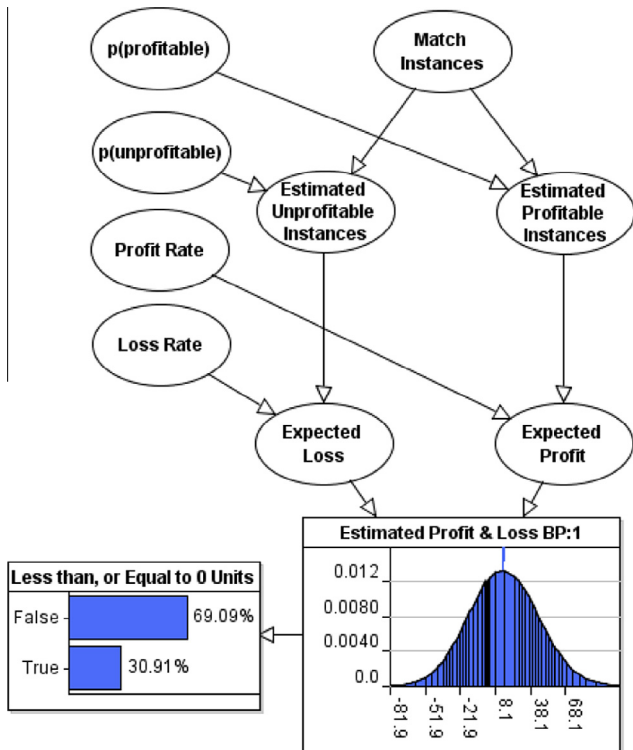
p(profitable)

Match Instances

p(unprofitable)

Estimated Unprofitable Instances

Estimated Profitable Instances

Profit Rate

Loss Rate

Expected Loss

Expected Profit

Estimated Profit & Loss BP:1

0.012
0.0080
0.0040
0.0

-81.9
-51.9
-21.9
8.1
38.1
68.1

Less than, or Equal to 0 Units

| | |
|---|---|
| False | 69.09% |
| True | 30.91% |